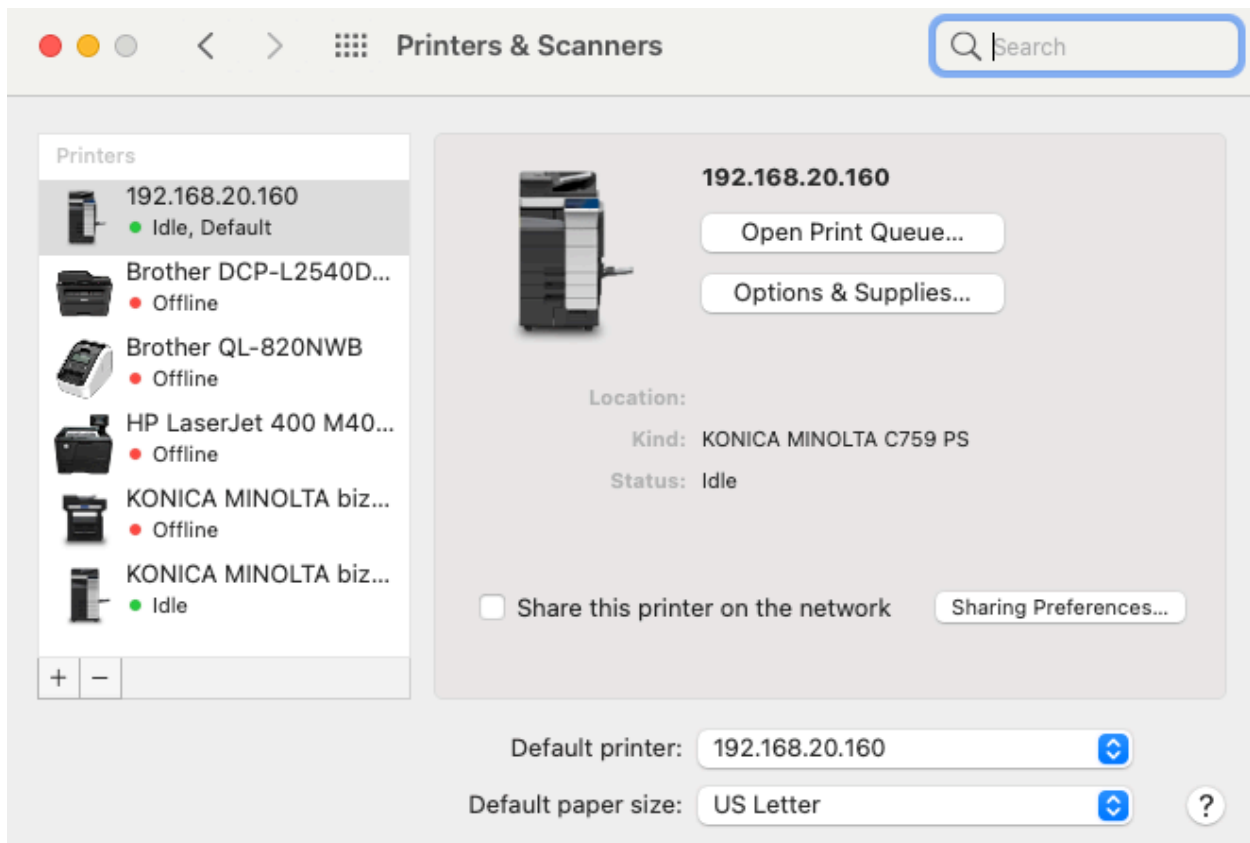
Printers & Scanners

Search

Printers

192.168.20.160
Idle, Default

Brother DCP-L2540D...
Offline

Brother QL-820NWB
Offline

HP LaserJet 400 M40...
Offline

KONICA MINOLTA biz...
Offline

KONICA MINOLTA biz...
Idle

+ −

192.168.20.160

Open Print Queue...

Options & Supplies...

Location:

Kind: KONICA MINOLTA C759 PS

Status: Idle

Share this printer on the network

Sharing Preferences...

Default printer: 192.168.20.160

Default paper size: US Letter

?